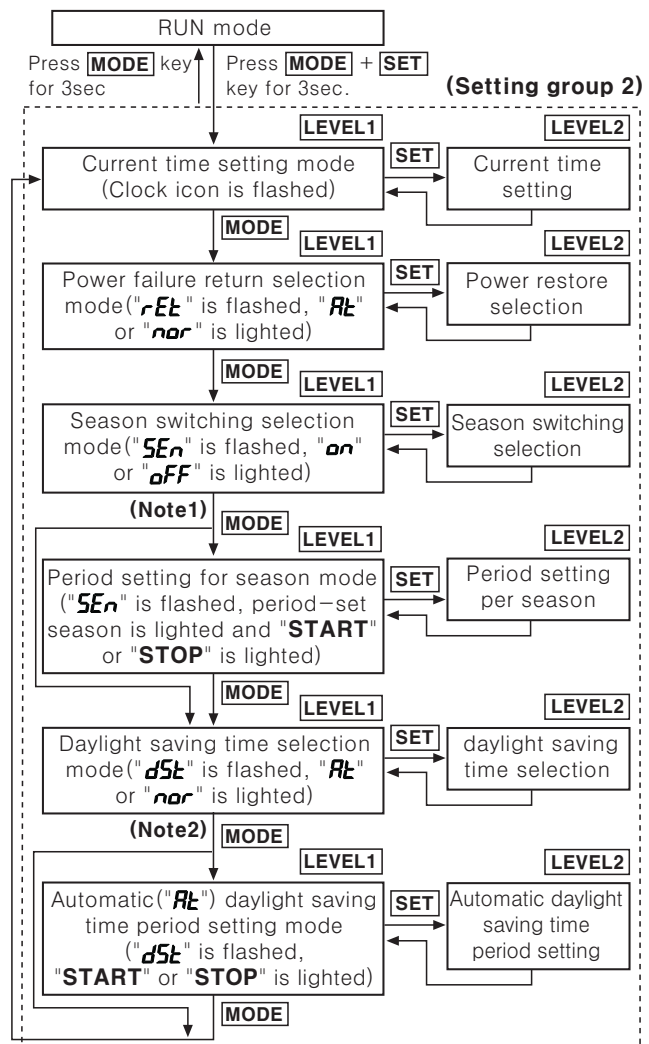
RUN mode

Press MODE key for 3sec

Press MODE + SET key for 3sec.

(Setting group 2)

LEVEL1

LEVEL2

Current time setting mode (Clock icon is flashed)

SET

Current time setting

MODE

LEVEL1

LEVEL2

Power failure return selection mode("rEt" is flashed, "At" or "nor" is lighted)

SET

Power restore selection

MODE

LEVEL1

LEVEL2

Season switching selection mode("SEn" is flashed, "on" or "oFF" is lighted)

SET

Season switching selection

(Note1)

MODE

LEVEL1

LEVEL2

Period setting for season mode ("SEn" is flashed, period-set season is lighted and "START" or "STOP" is lighted)

SET

Period setting per season

MODE

LEVEL1

LEVEL2

Daylight saving time selection mode("dSt" is flashed, "At" or "nor" is lighted)

SET

daylight saving time selection

(Note2)

MODE

LEVEL1

LEVEL2

Automatic("At") daylight saving time period setting mode ("dSt" is flashed, "START" or "STOP" is lighted)

SET

Automatic daylight saving time period setting

MODE